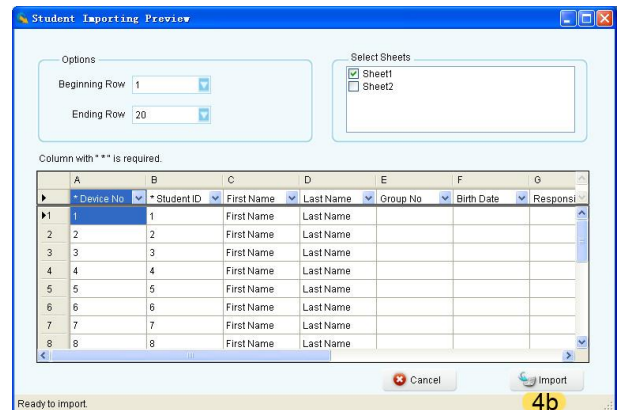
Student Importing Preview

Options

Beginning Row 1

Ending Row 20

Select Sheets

Sheet1

Sheet2

Column with "*" is required.

| | A | B | C | D | E | F | G |
|---|---|---|---|---|---|---|---|
| | * Device No | * Student ID | First Name | Last Name | Group No | Birth Date | Responsi |
| 1 | 1 | 1 | First Name | Last Name | | | |
| 2 | 2 | 2 | First Name | Last Name | | | |
| 3 | 3 | 3 | First Name | Last Name | | | |
| 4 | 4 | 4 | First Name | Last Name | | | |
| 5 | 5 | 5 | First Name | Last Name | | | |
| 6 | 6 | 6 | First Name | Last Name | | | |
| 7 | 7 | 7 | First Name | Last Name | | | |
| 8 | 8 | 8 | First Name | Last Name | | | |

Cancel

Import

Ready to import.

4b